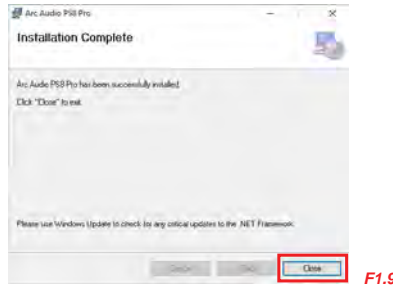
Arc Audio PS8 Pro

Installation Complete

Arc Audio PS8 Pro has been successfully installed.

Click "Close" to exit.

Please use Windows Update to check for any critical updates to the .NET Framework.

Cancel Back Close

F1.9